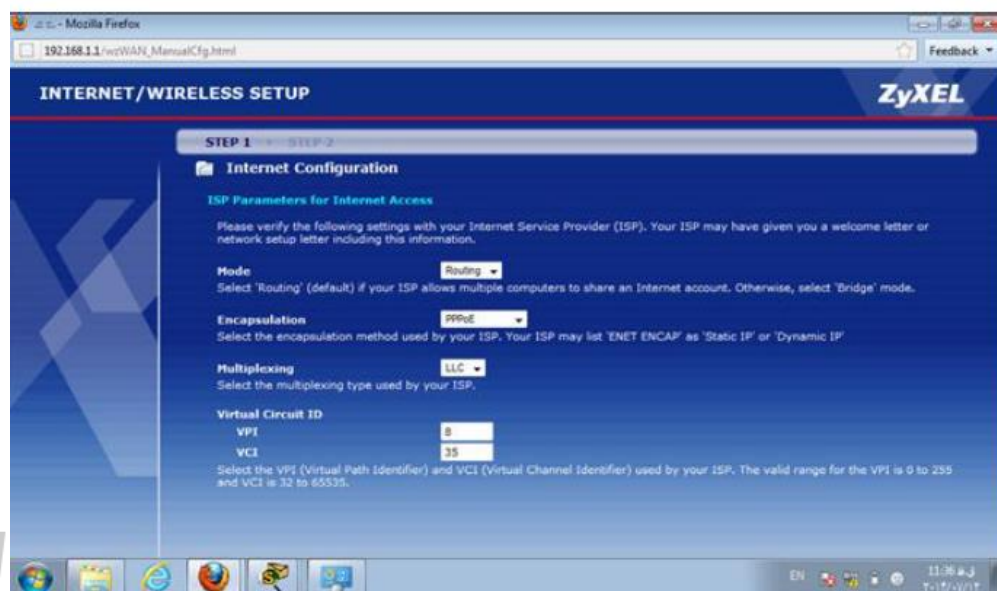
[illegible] - Mozilla Firefox

192.168.1.1/wzWAN_ManualCfg.html

Feedback

INTERNET/WIRELESS SETUP

ZyXEL

STEP 1 > STEP 2

Internet Configuration

ISP Parameters for Internet Access

Please verify the following settings with your Internet Service Provider (ISP). Your ISP may have given you a welcome letter or network setup letter including this information.

Mode
Routing
Select 'Routing' (default) if your ISP allows multiple computers to share an Internet account. Otherwise, select 'Bridge' mode.

Encapsulation
PPPoE
Select the encapsulation method used by your ISP. Your ISP may list 'ENET ENCAP' as 'Static IP' or 'Dynamic IP'

Multiplexing
LLC
Select the multiplexing type used by your ISP.

Virtual Circuit ID
VPI
8
VCI
35
Select the VPI (Virtual Path Identifier) and VCI (Virtual Channel Identifier) used by your ISP. The valid range for the VPI is 0 to 255 and VCI is 32 to 65535.

EN
11:36 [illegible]
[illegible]